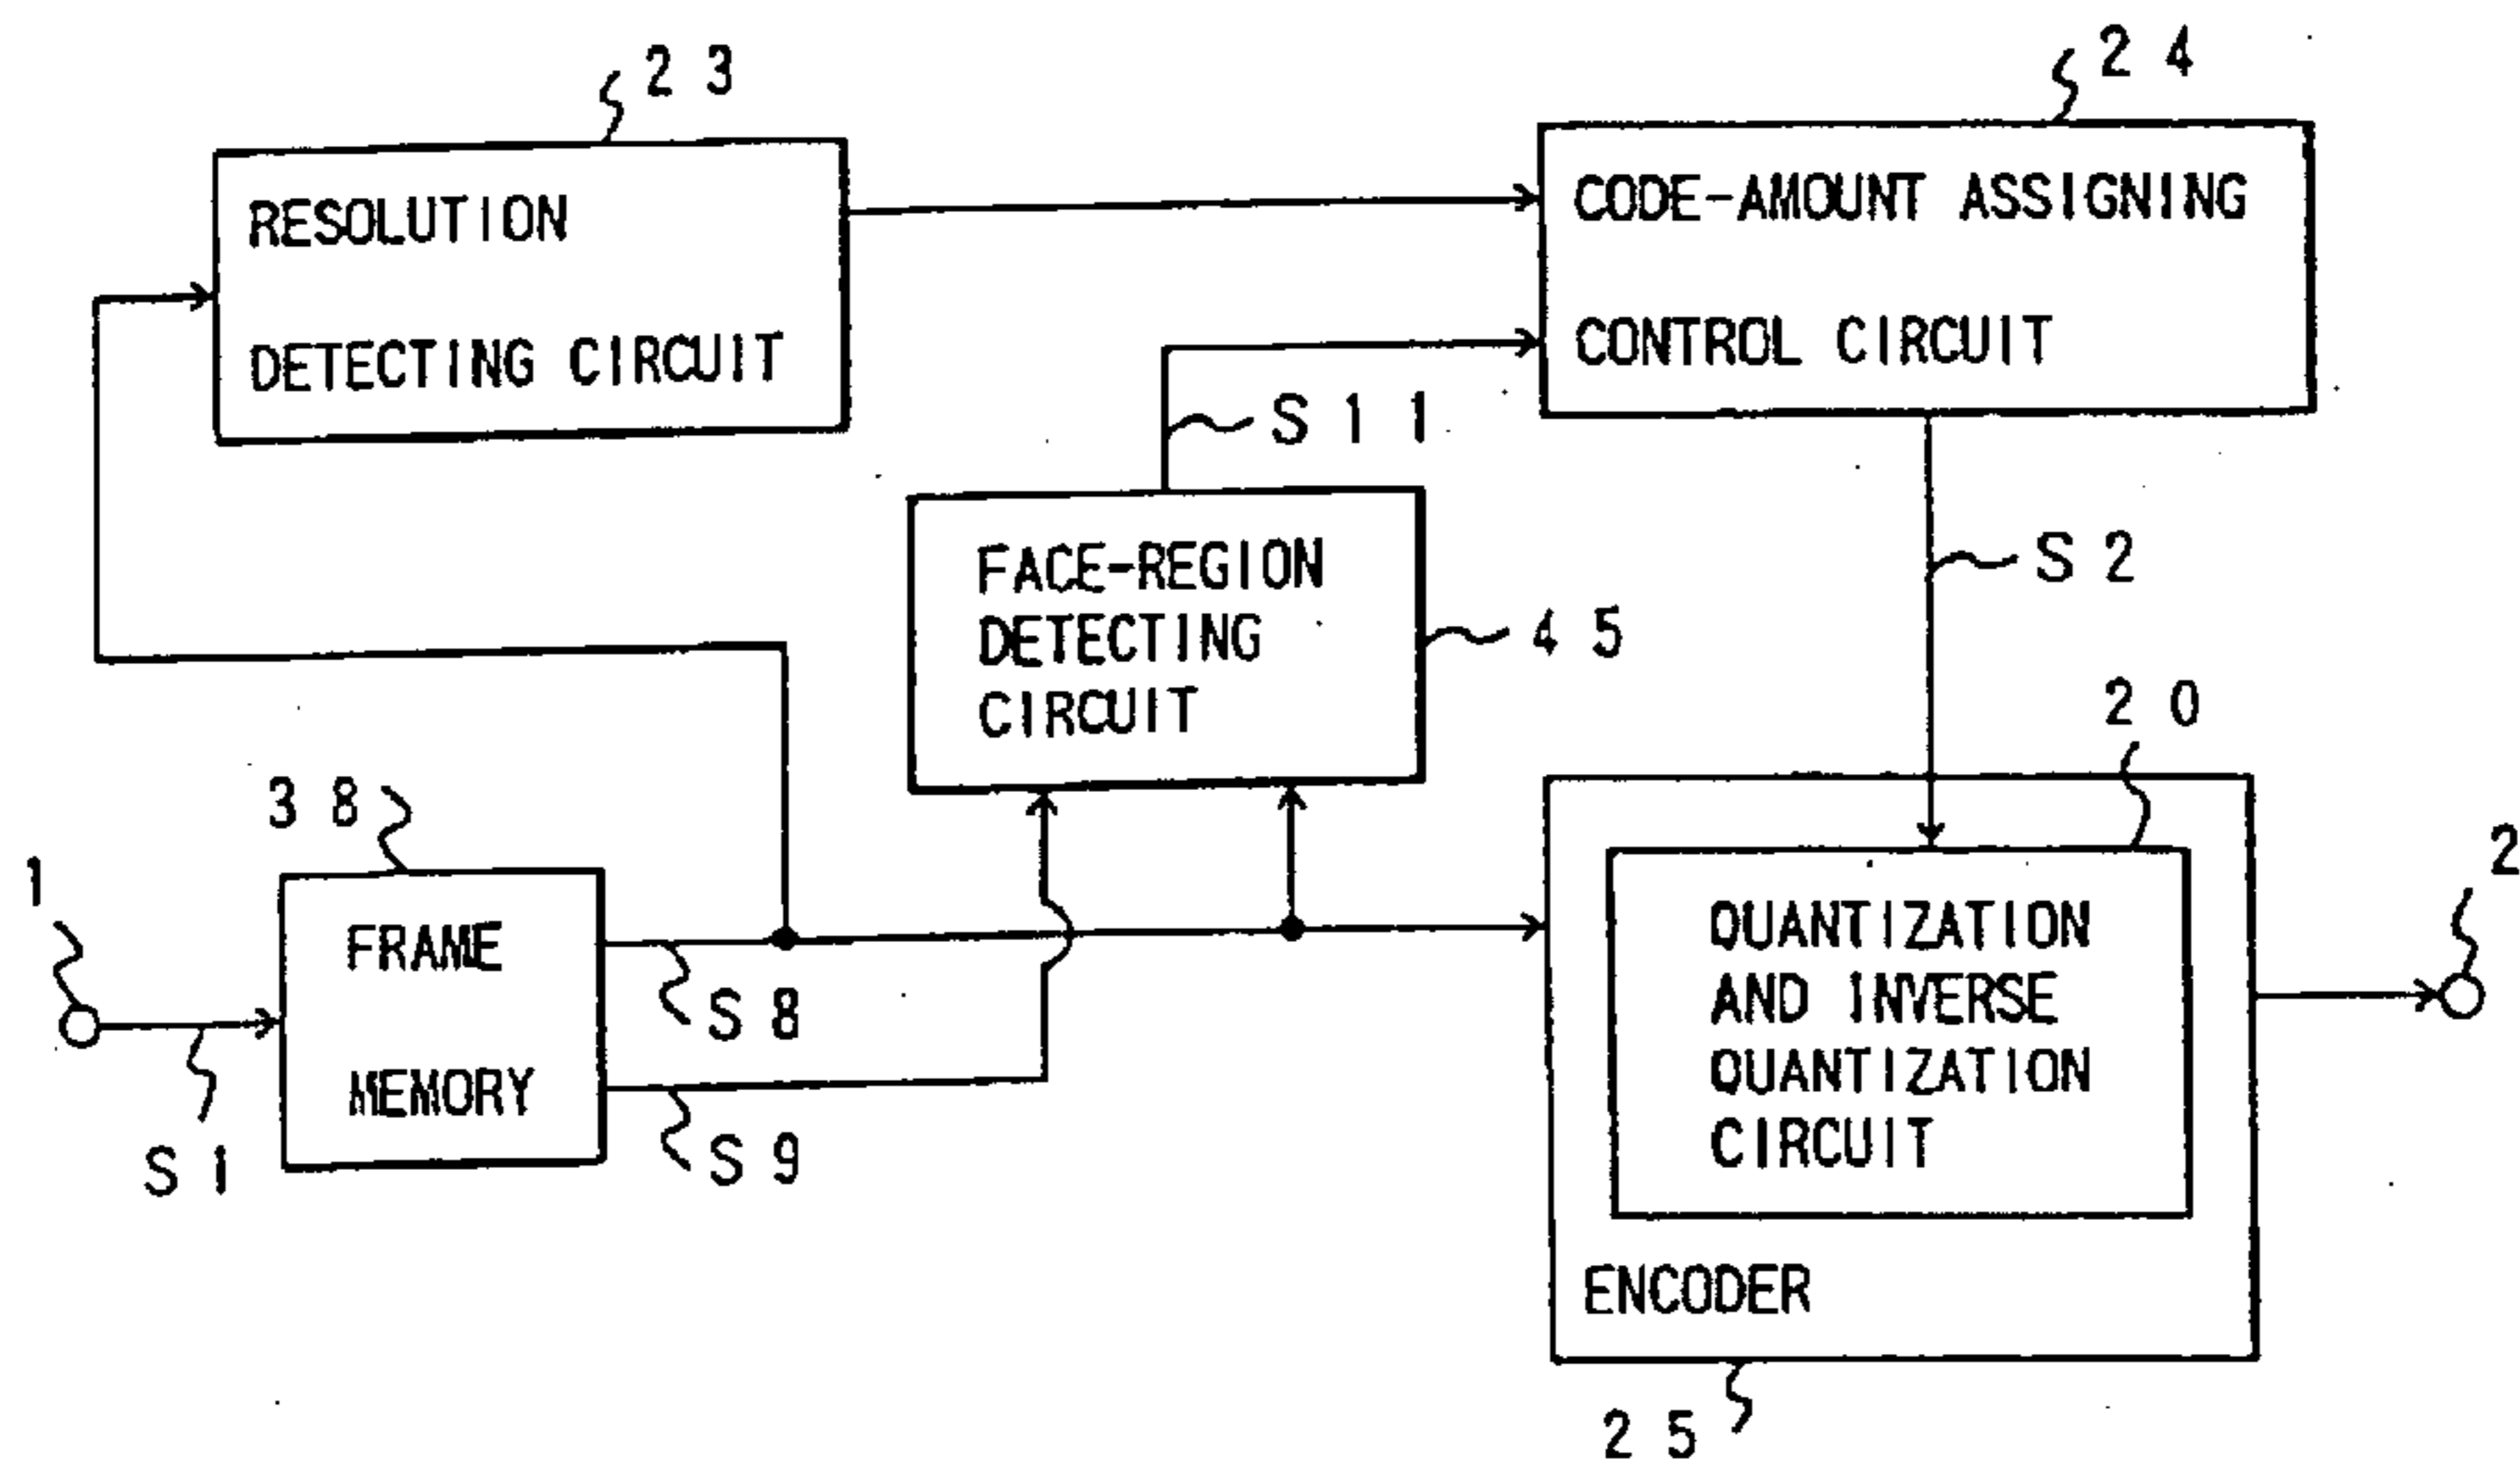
23

24

RESOLUTION DETECTING CIRCUIT

CODE-AMOUNT ASSIGNING CONTROL CIRCUIT

S11

FACE-REGION DETECTING CIRCUIT

45

S2

20

38

1

FRAME MEMORY

S8

S9

S1

QUANTIZATION AND INVERSE QUANTIZATION CIRCUIT

ENCODER

2

25